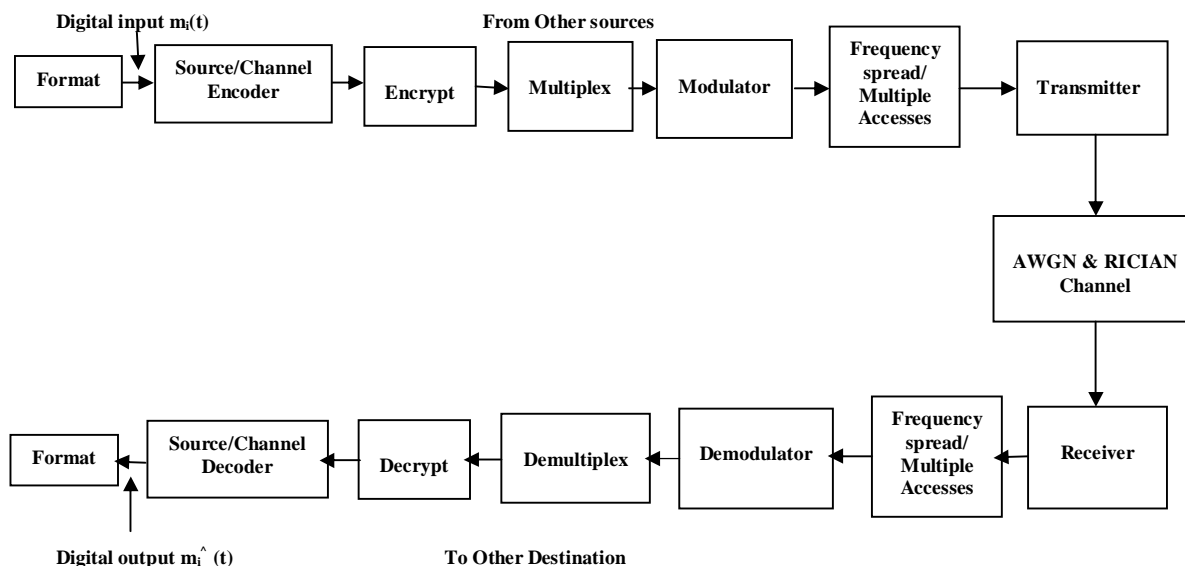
Digital input $m_i(t)$

From Other sources

Format

Source/Channel Encoder

Encrypt

Multiplex

Modulator

Frequency spread/ Multiple Accesses

Transmitter

AWGN & RICIAN Channel

Receiver

Frequency spread/ Multiple Accesses

Demodulator

Demultiplex

Decrypt

Source/Channel Decoder

Format

Digital output $m_i^{\hat{}}(t)$

To Other Destination